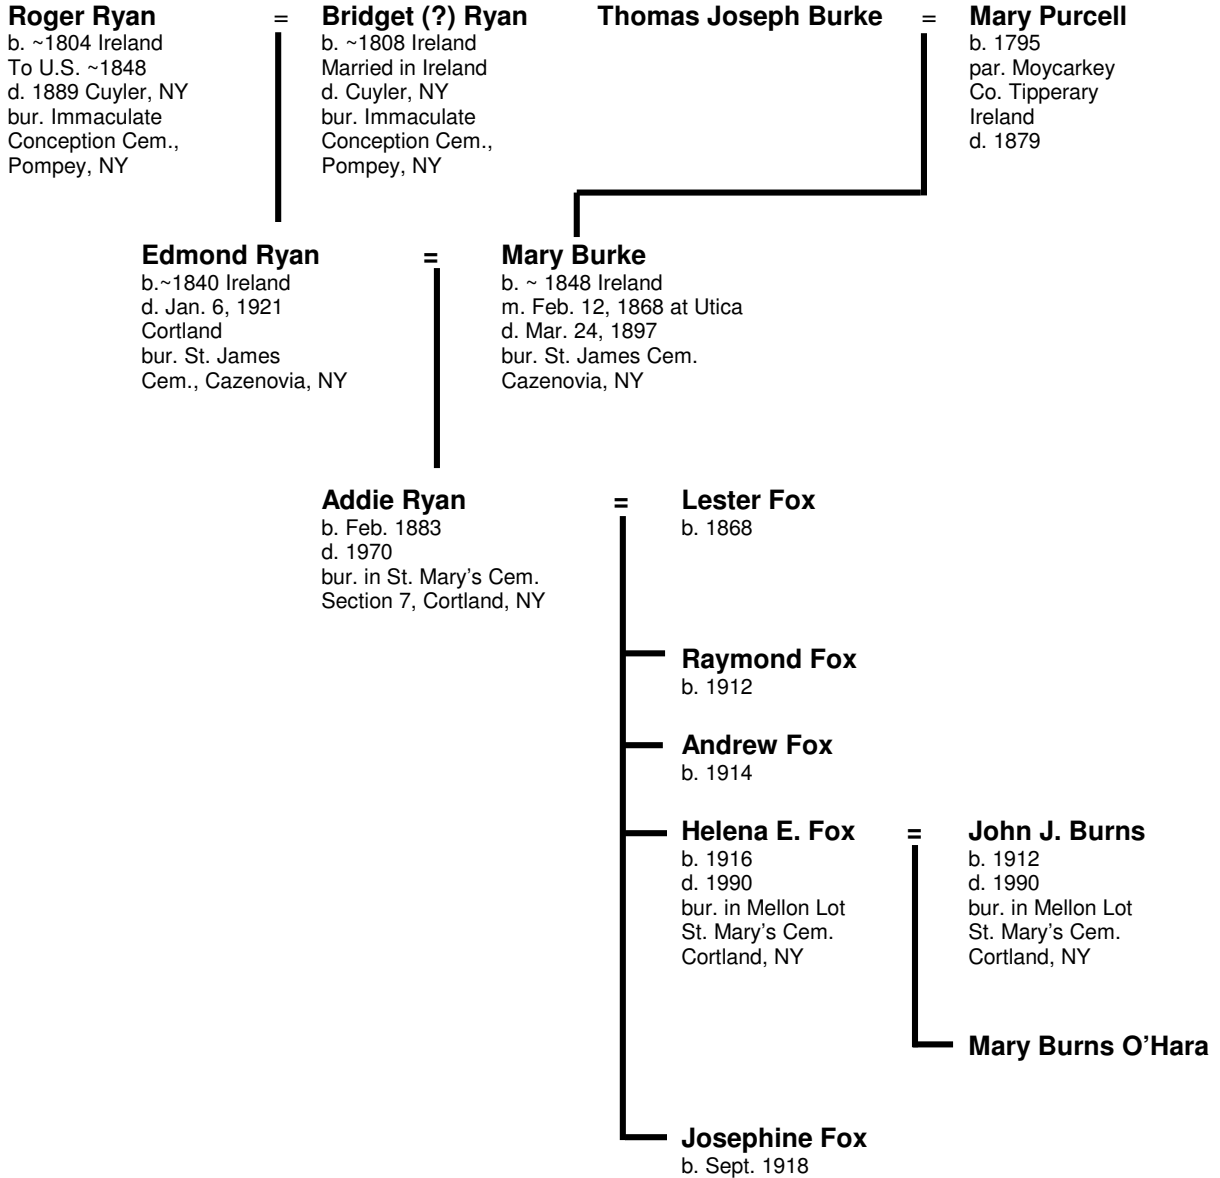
**Roger Ryan**
b. ~1804 Ireland
To U.S. ~1848
d. 1889 Cuyler, NY
bur. Immaculate Conception Cem., Pompey, NY

=

**Bridget (?) Ryan**
b. ~1808 Ireland
Married in Ireland
d. Cuyler, NY
bur. Immaculate Conception Cem., Pompey, NY

**Thomas Joseph Burke**

=

**Mary Purcell**
b. 1795
par. Moycarkey
Co. Tipperary
Ireland
d. 1879

**Edmond Ryan**
b.~1840 Ireland
d. Jan. 6, 1921
Cortland
bur. St. James Cem., Cazenovia, NY

=

**Mary Burke**
b. ~ 1848 Ireland
m. Feb. 12, 1868 at Utica
d. Mar. 24, 1897
bur. St. James Cem.
Cazenovia, NY

**Addie Ryan**
b. Feb. 1883
d. 1970
bur. in St. Mary's Cem.
Section 7, Cortland, NY

=

**Lester Fox**
b. 1868

**Raymond Fox**
b. 1912

**Andrew Fox**
b. 1914

**Helena E. Fox**
b. 1916
d. 1990
bur. in Mellon Lot
St. Mary's Cem.
Cortland, NY

=

**John J. Burns**
b. 1912
d. 1990
bur. in Mellon Lot
St. Mary's Cem.
Cortland, NY

**Mary Burns O'Hara**

**Josephine Fox**
b. Sept. 1918